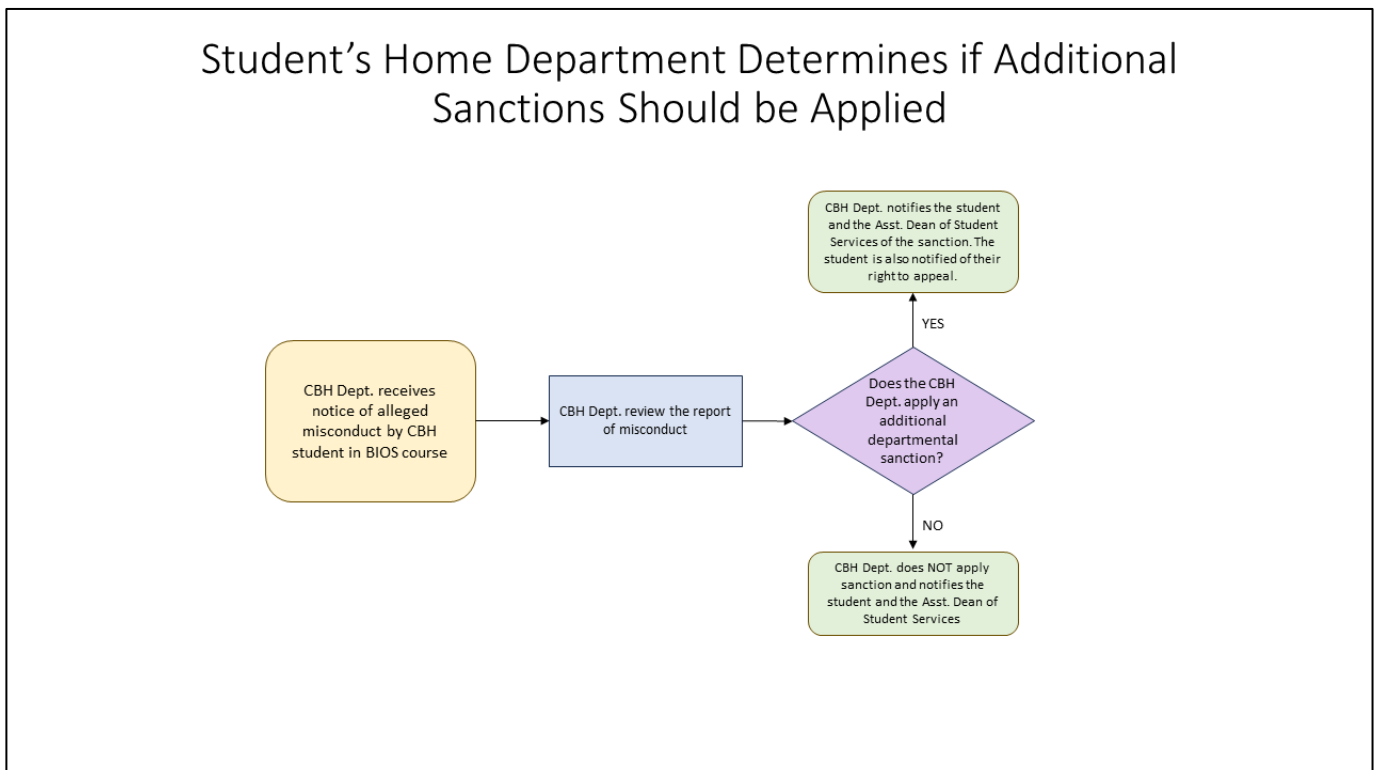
Student’s Home Department Determines if Additional Sanctions Should be Applied

CBH Dept. receives notice of alleged misconduct by CBH student in BIOS course

CBH Dept. review the report of misconduct

Does the CBH Dept. apply an additional departmental sanction?

YES

CBH Dept. notifies the student and the Asst. Dean of Student Services of the sanction. The student is also notified of their right to appeal.

NO

CBH Dept. does NOT apply sanction and notifies the student and the Asst. Dean of Student Services